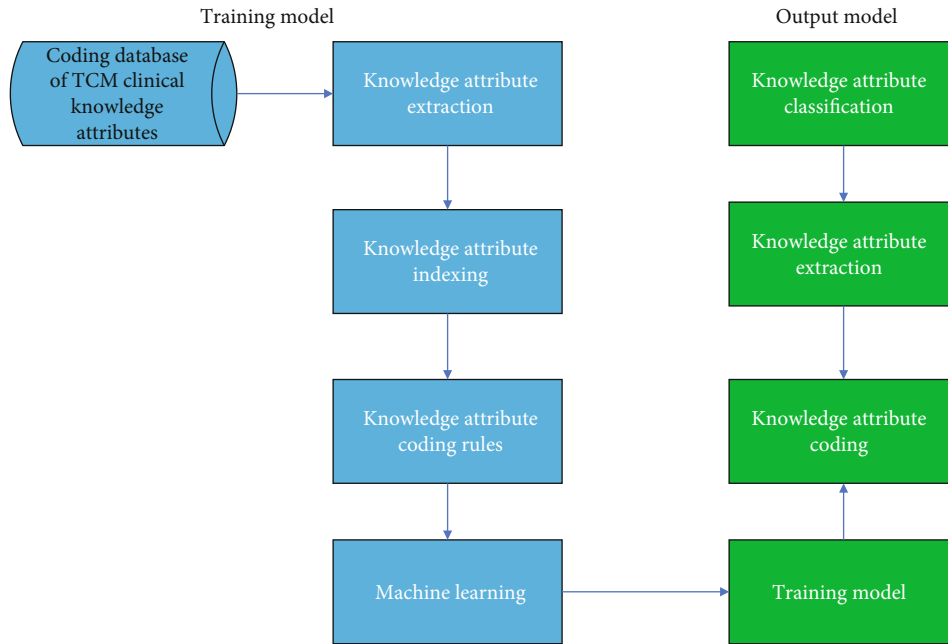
Training model

Output model

Coding database of TCM clinical knowledge attributes

Knowledge attribute extraction

Knowledge attribute indexing

Knowledge attribute coding rules

Machine learning

Knowledge attribute classification

Knowledge attribute extraction

Knowledge attribute coding

Training model